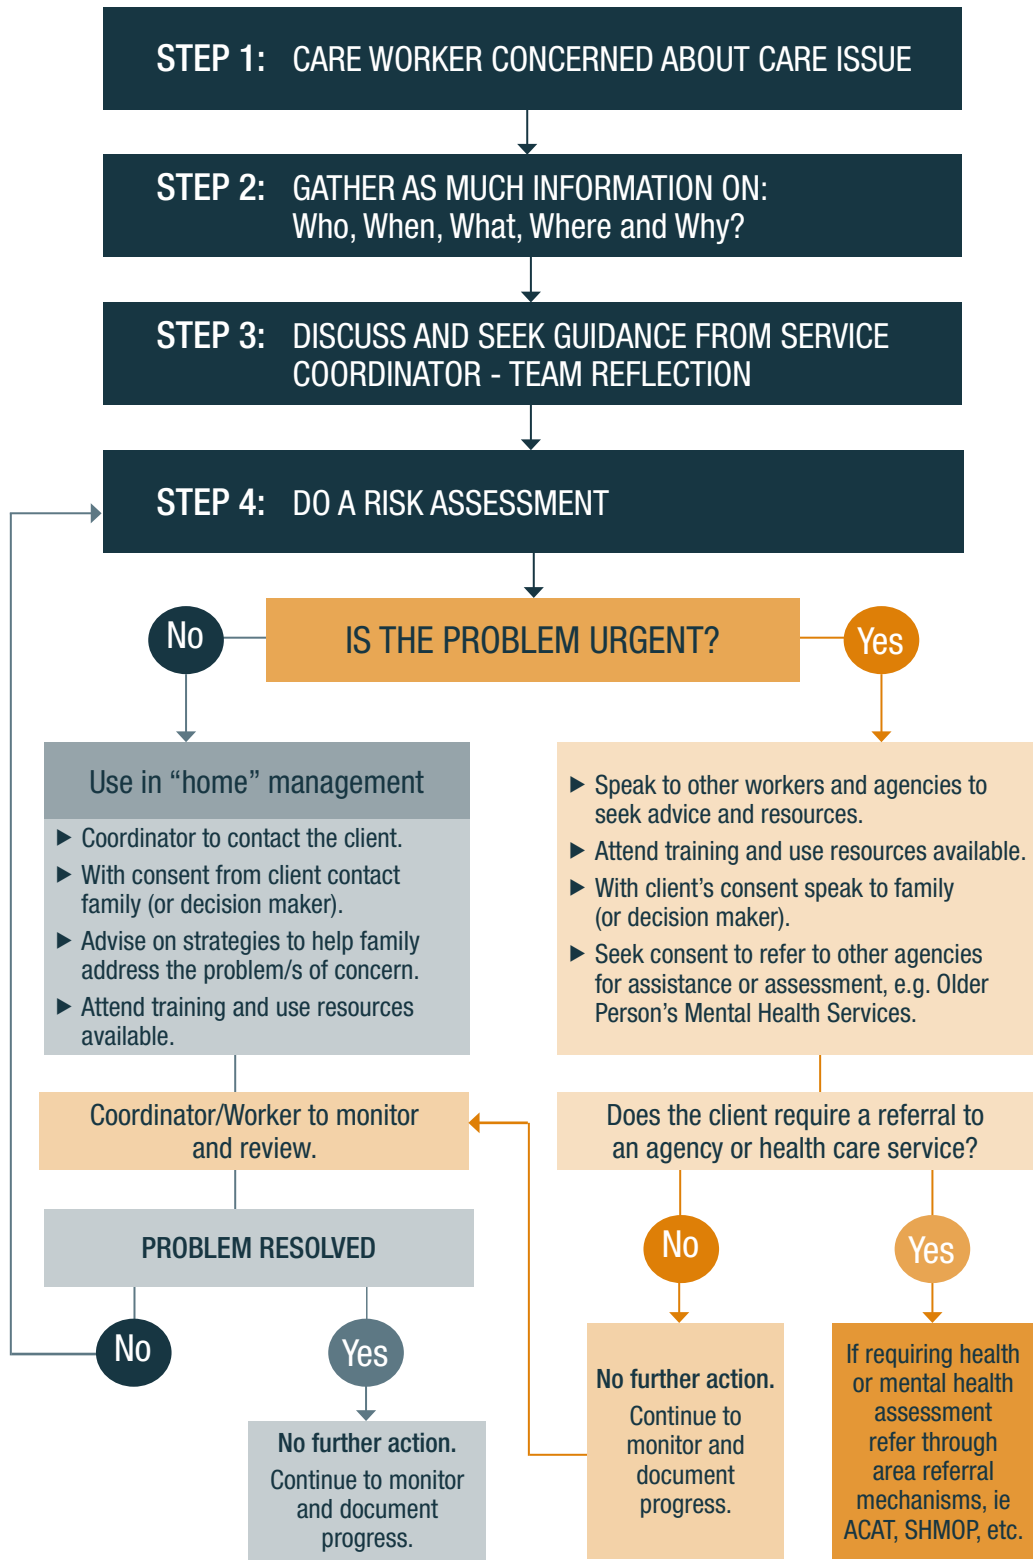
STEP 1: CARE WORKER CONCERNED ABOUT CARE ISSUE

STEP 2: GATHER AS MUCH INFORMATION ON: Who, When, What, Where and Why?

STEP 3: DISCUSS AND SEEK GUIDANCE FROM SERVICE COORDINATOR - TEAM REFLECTION

STEP 4: DO A RISK ASSESSMENT

No

IS THE PROBLEM URGENT?

Yes

Use in "home" management

▶ Coordinator to contact the client.
▶ With consent from client contact family (or decision maker).
▶ Advise on strategies to help family address the problem/s of concern.
▶ Attend training and use resources available.

▶ Speak to other workers and agencies to seek advice and resources.
▶ Attend training and use resources available.
▶ With client's consent speak to family (or decision maker).
▶ Seek consent to refer to other agencies for assistance or assessment, e.g. Older Person's Mental Health Services.

Coordinator/Worker to monitor and review.

Does the client require a referral to an agency or health care service?

PROBLEM RESOLVED

No

Yes

No

Yes

No further action.
Continue to monitor and document progress.

No further action.
Continue to monitor and document progress.

If requiring health or mental health assessment refer through area referral mechanisms, ie ACAT, SHMOP, etc.